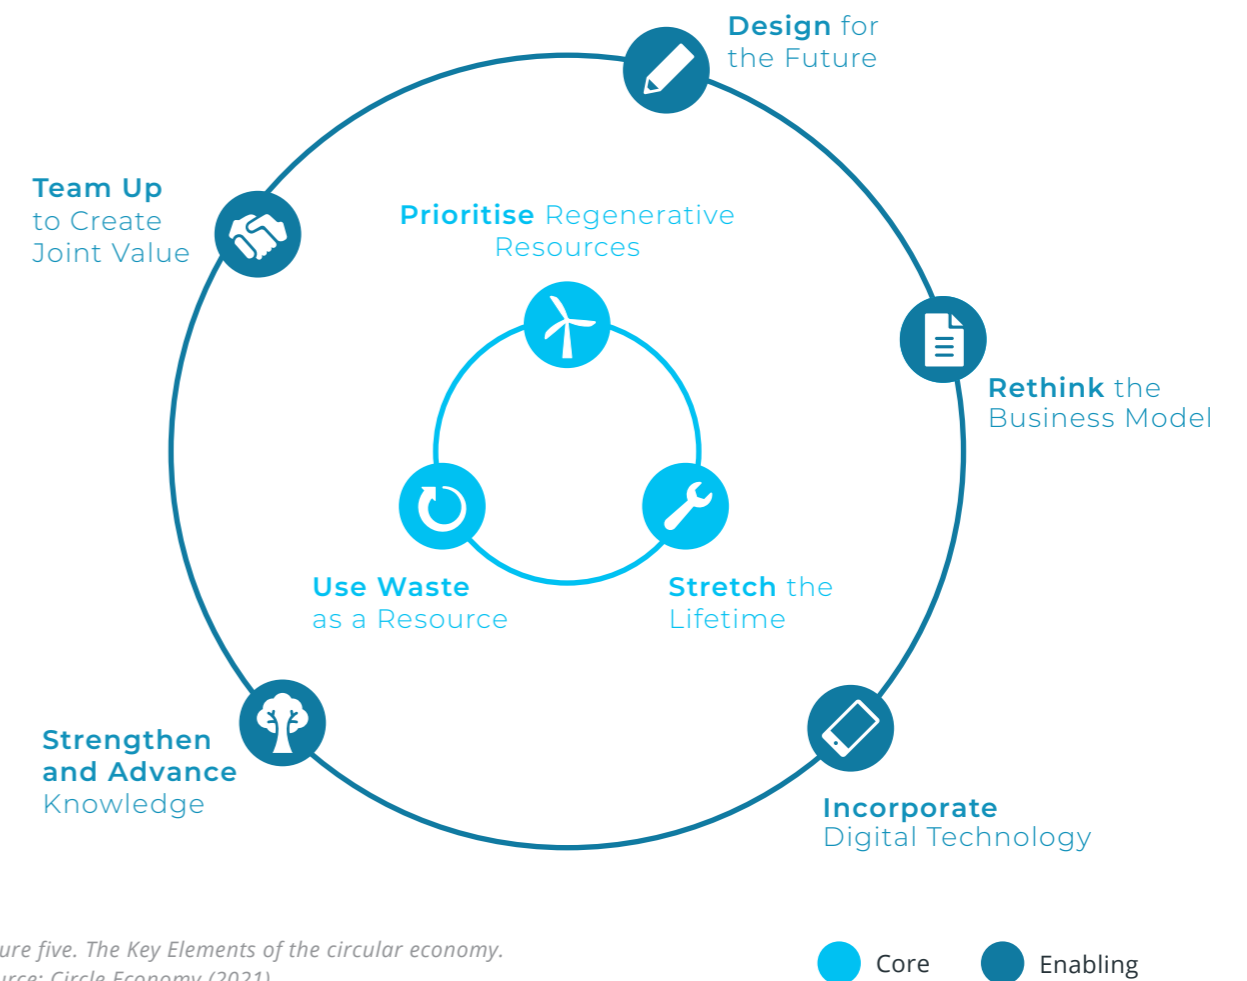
Design for the Future

Team Up to Create Joint Value

Prioritise Regenerative Resources

Rethink the Business Model

Use Waste as a Resource

Stretch the Lifetime

Strengthen and Advance Knowledge

Incorporate Digital Technology

ure five. The Key Elements of the circular economy.
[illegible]urce: Circle Economy (2021)

Core

Enabling